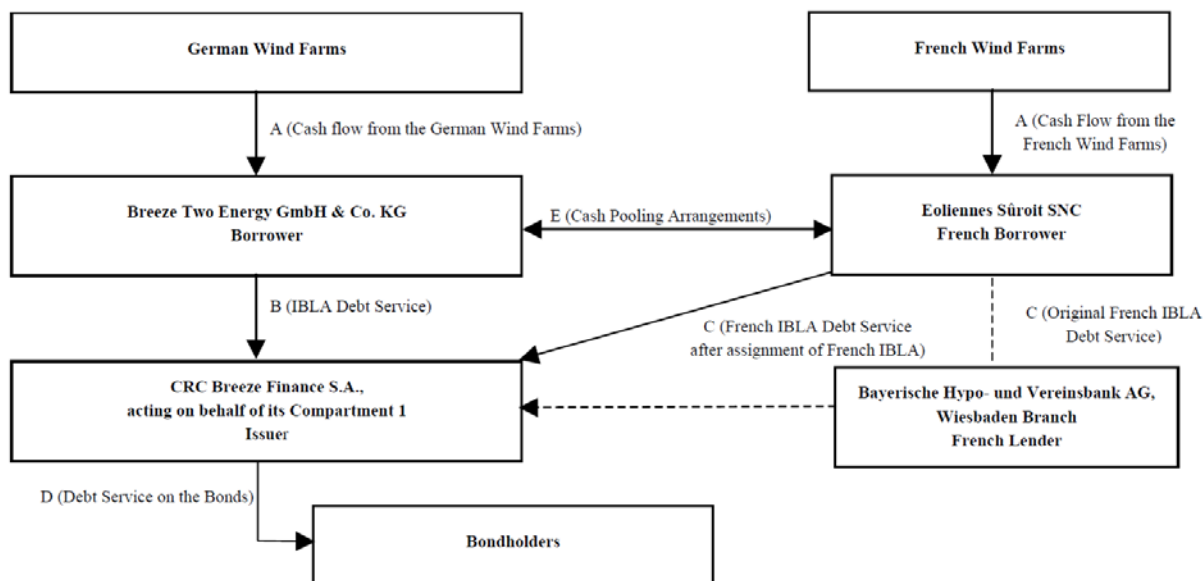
German Wind Farms

French Wind Farms

A (Cash flow from the German Wind Farms)

A (Cash Flow from the French Wind Farms)

Breeze Two Energy GmbH & Co. KG
Borrower

E (Cash Pooling Arrangements)

Eoliennes Sûroit SNC
French Borrower

B (IBLA Debt Service)

C (French IBLA Debt Service after assignment of French IBLA)

C (Original French IBLA Debt Service)

CRC Breeze Finance S.A., acting on behalf of its Compartment 1
Issuer

Bayerische Hypo- und Vereinsbank AG, Wiesbaden Branch
French Lender

D (Debt Service on the Bonds)

Bondholders